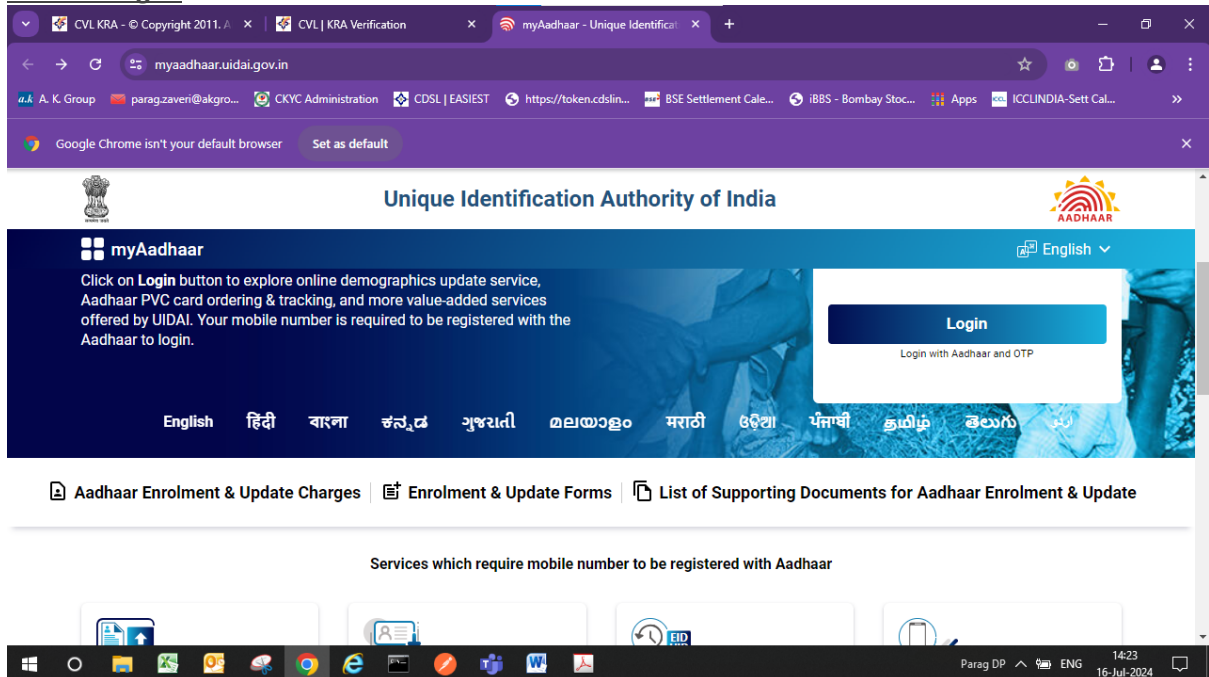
CVL KRA - © Copyright 2011. A ×
CVL | KRA Verification ×
myAadhaar - Unique Identificat ×
+

myaadhaar.uidai.gov.in

A. K. Group   parag.zaveri@akgro...   CKYC Administration   CDSL | EASIEST   https://token.cdslin...   BSE Settlement Cale...   iBBS - Bombay Stoc...   Apps   ICCLINDIA-Sett Cal...   »

Google Chrome isn't your default browser   Set as default   ×

Unique Identification Authority of India

AADHAAR

myAadhaar

English

Click on Login button to explore online demographics update service, Aadhaar PVC card ordering & tracking, and more value-added services offered by UIDAI. Your mobile number is required to be registered with the Aadhaar to login.

Login

Login with Aadhaar and OTP

English   हिंदी   বাংলা   ಕನ್ನಡ   ગુજરાતી   മലയാളം   मराठी   ଓଡ଼ିଆ   ਪੰਜਾਬੀ   தமிழ்   తెలుగు   اردو

Aadhaar Enrolment & Update Charges | Enrolment & Update Forms | List of Supporting Documents for Aadhaar Enrolment & Update

Services which require mobile number to be registered with Aadhaar

EID

Parag DP   ENG   14:23   16-Jul-2024